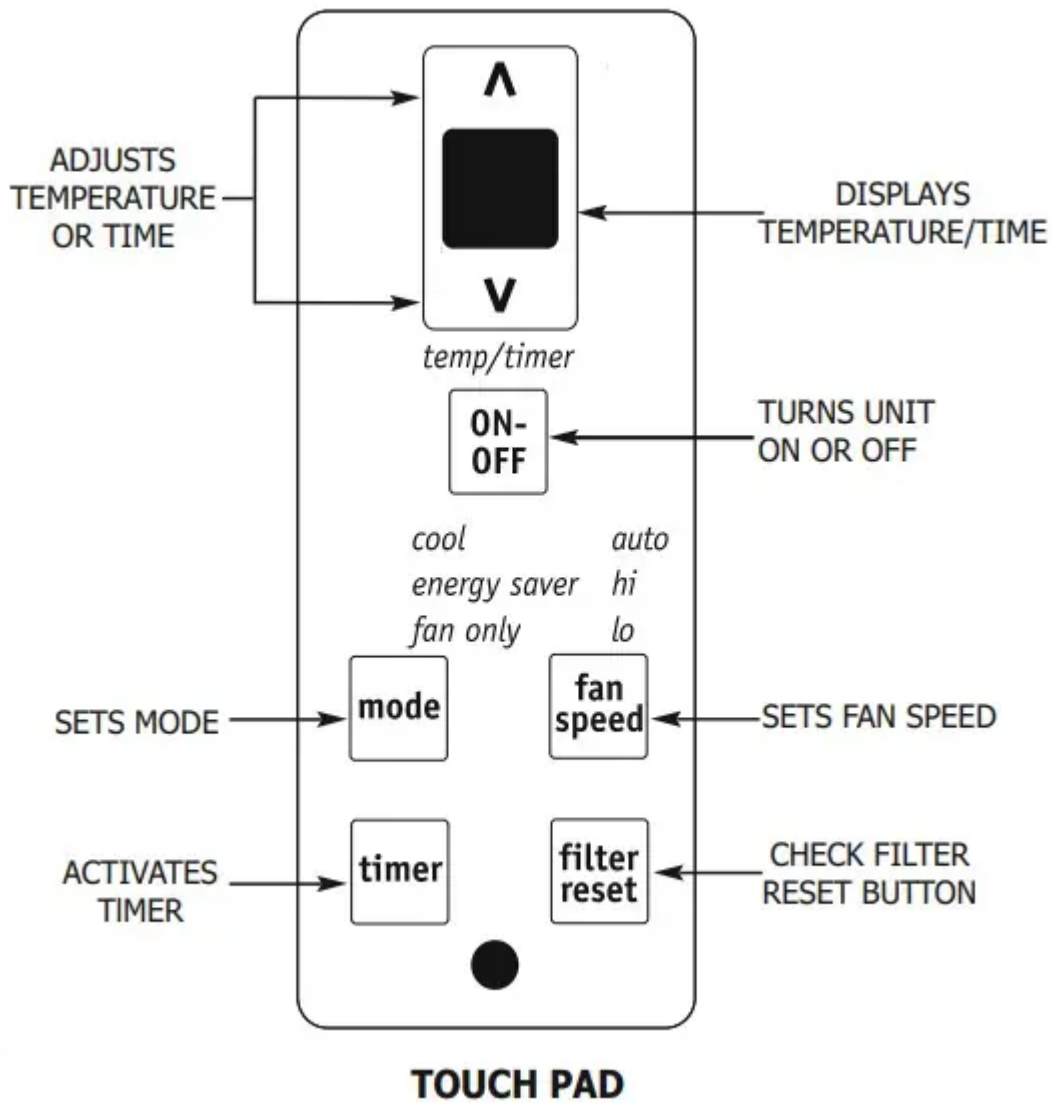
ADJUSTS TEMPERATURE OR TIME

^

v

DISPLAYS TEMPERATURE/TIME

temp/timer

ON-OFF

TURNS UNIT ON OR OFF

cool
energy saver
fan only

auto
hi
lo

SETS MODE

mode

fan speed

SETS FAN SPEED

ACTIVATES TIMER

timer

filter reset

CHECK FILTER RESET BUTTON

TOUCH PAD